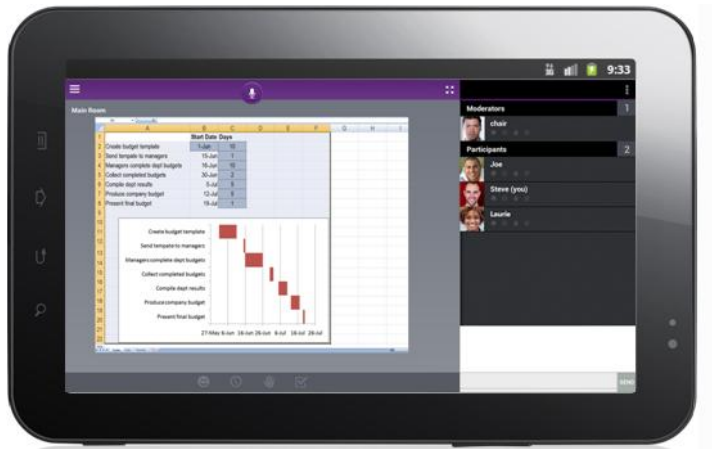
9:33

Main Room

| | A | B | C |
|---|---|---|---|
| 1 | | Start Date | Days |
| 2 | Create budget template | 7-Jun | 10 |
| 3 | Send tempate to managers | 15-Jun | 1 |
| 4 | Managers complete dept budgets | 16-Jun | 10 |
| 5 | Collect completed budgets | 30-Jun | 2 |
| 6 | Compile dept results | 5-Jul | 5 |
| 7 | Produce company budget | 12-Jul | 5 |
| 8 | Present final budget | 19-Jul | 1 |

Create budget template
Send tempate to managers
Managers complete dept budgets
Collect completed budgets
Compile dept results
Produce company budget
Present final budget

27-May 6-Jun 16-Jun 26-Jun 6-Jul 16-Jul 26-Jul

Moderators 1
chair

Participants 2
Joe
Steve (you)
Laurie

SEND